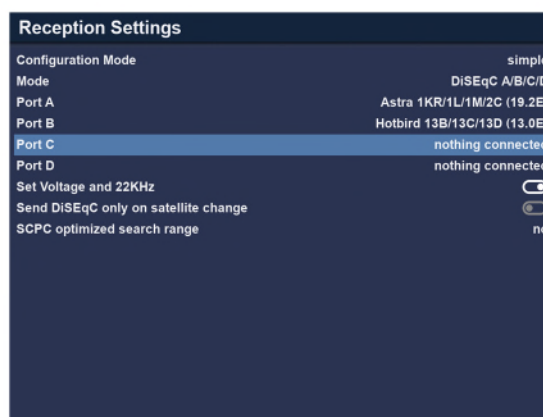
Reception Settings

| | |
|---|---|
| Configuration Mode | simpl |
| Mode | DiSEqC A/B/C/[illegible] |
| Port A | Astra 1KR/1L/1M/2C (19.2E |
| Port B | Hotbird 13B/13C/13D (13.0E |
| Port C | nothing connecte |
| Port D | nothing connecte |
| Set Voltage and 22KHz | |
| Send DiSEqC only on satellite change | |
| SCPC optimized search range | n |